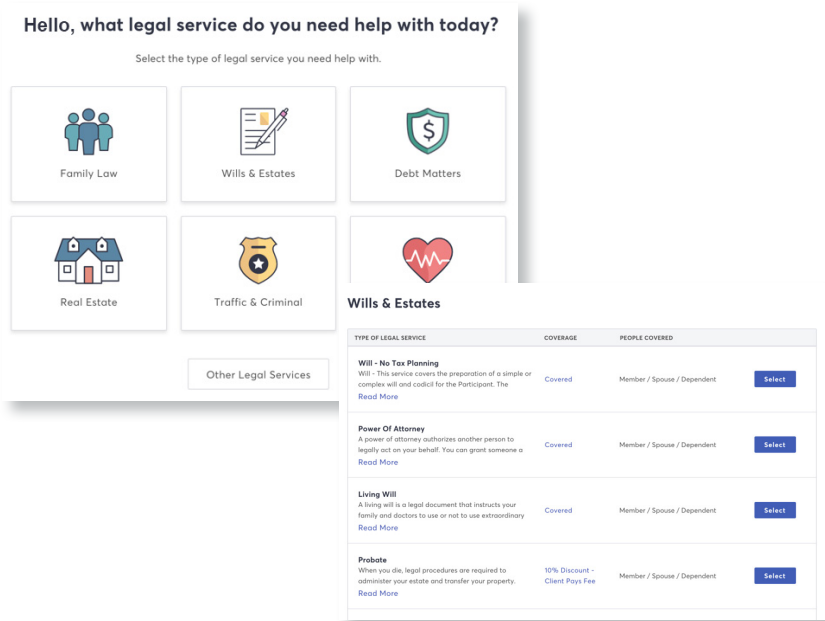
Hello, what legal service do you need help with today?

Select the type of legal service you need help with.

Family Law

Wills & Estates

Debt Matters

Real Estate

Traffic & Criminal

Other Legal Services

Wills & Estates

| TYPE OF LEGAL SERVICE | COVERAGE | PEOPLE COVERED | |
|---|---|---|---|
| **Will - No Tax Planning** Will - This service covers the preparation of a simple or complex will and codicil for the Participant. The Read More | Covered | Member / Spouse / Dependent | Select |
| **Power Of Attorney** A power of attorney authorizes another person to legally act on your behalf. You can grant someone a Read More | Covered | Member / Spouse / Dependent | Select |
| **Living Will** A living will is a legal document that instructs your family and doctors to use or not to use extraordinary Read More | Covered | Member / Spouse / Dependent | Select |
| **Probate** When you die, legal procedures are required to administer your estate and transfer your property. Read More | 10% Discount - Client Pays Fee | Member / Spouse / Dependent | Select |